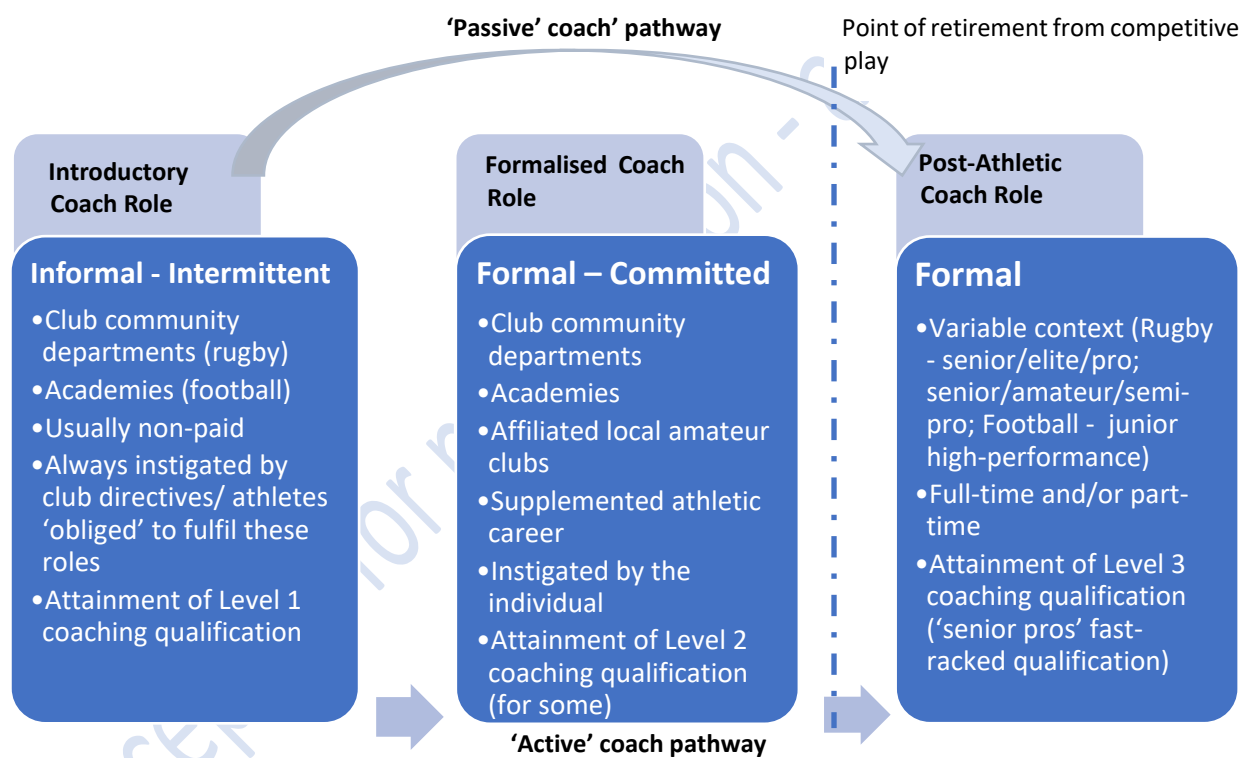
'Passive' coach' pathway

Point of retirement from competitive play

Introductory Coach Role

Informal - Intermittent

•Club community departments (rugby)
•Academies (football)
•Usually non-paid
•Always instigated by club directives/ athletes 'obliged' to fulfil these roles
•Attainment of Level 1 coaching qualification

Formalised Coach Role

Formal – Committed

•Club community departments
•Academies
•Affiliated local amateur clubs
•Supplemented athletic career
•Instigated by the individual
•Attainment of Level 2 coaching qualification (for some)

Post-Athletic Coach Role

Formal

•Variable context (Rugby - senior/elite/pro; senior/amateur/semi-pro; Football - junior high-performance)
•Full-time and/or part-time
•Attainment of Level 3 coaching qualification ('senior pros' fast-racked qualification)

'Active' coach pathway